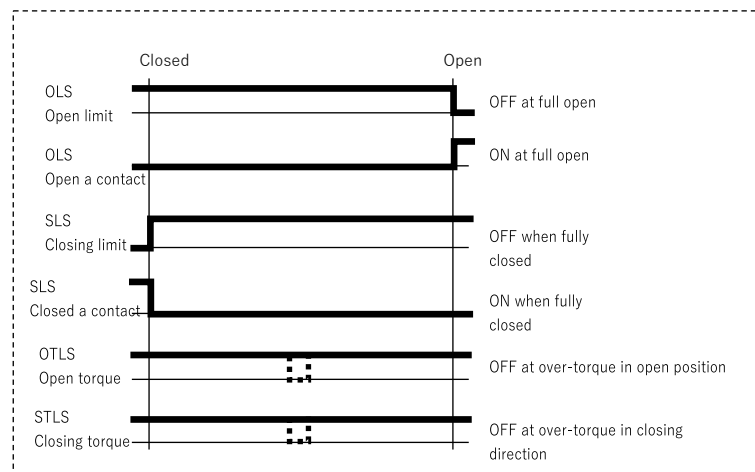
Closed

Open

OLS
Open limit

OFF at full open

OLS
Open a contact

ON at full open

SLS
Closing limit

OFF when fully closed

SLS
Closed a contact

ON when fully closed

OTLS
Open torque

OFF at over-torque in open position

STLS
Closing torque

OFF at over-torque in closing direction